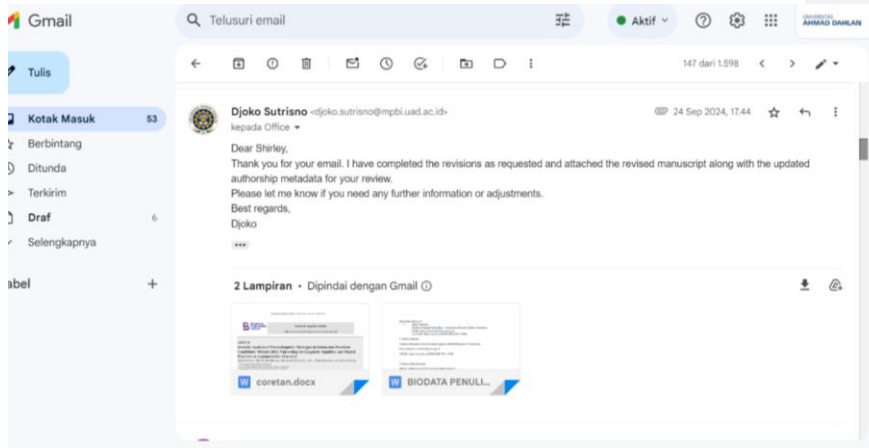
Gmail

Telusuri email

Aktif

UNIVERSITAS AHMAD DAHLAN

Tulis

Kotak Masuk 53
Berbintang
Ditunda
Terkirim
Draf 6
Selengkapnya

abel +

147 dari 1.598

Djoko Sutrisno <djoko.sutrisno@mpbi.uad.ac.id>
kepada Office

24 Sep 2024, 17.44

Dear Shirley,
Thank you for your email. I have completed the revisions as requested and attached the revised manuscript along with the updated authorship metadata for your review.
Please let me know if you need any further information or adjustments.
Best regards,
Djoko

2 Lampiran • Dipindai dengan Gmail

coretan.docx

BIODATA PENULI...